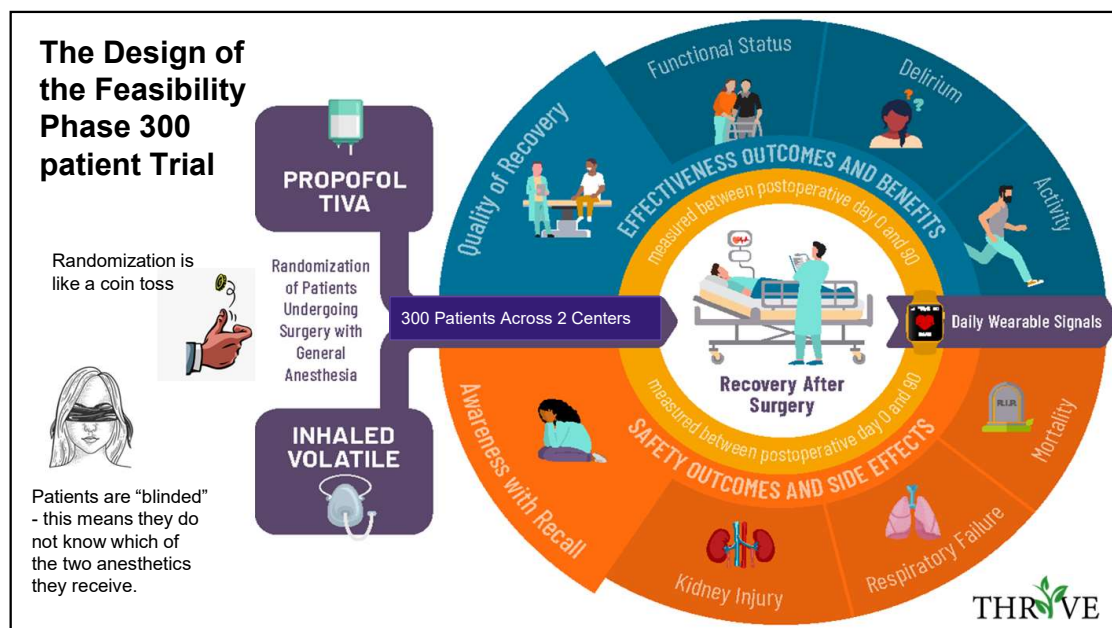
The Design of the Feasibility Phase 300 patient Trial

Randomization is like a coin toss

Patients are "blinded" - this means they do not know which of the two anesthetics they receive.

PROPOFOL TIVA

Randomization of Patients Undergoing Surgery with General Anesthesia

INHALED VOLATILE

300 Patients Across 2 Centers

Quality of Recovery

Functional Status

Delirium

Activity

EFFECTIVENESS OUTCOMES AND BENEFITS

measured between postoperative day 0 and 90

Recovery After Surgery

Daily Wearable Signals

measured between postoperative day 0 and 90

SAFETY OUTCOMES AND SIDE EFFECTS

Awareness with Recall

Kidney Injury

Respiratory Failure

Mortality

R.I.P.

THRIVE